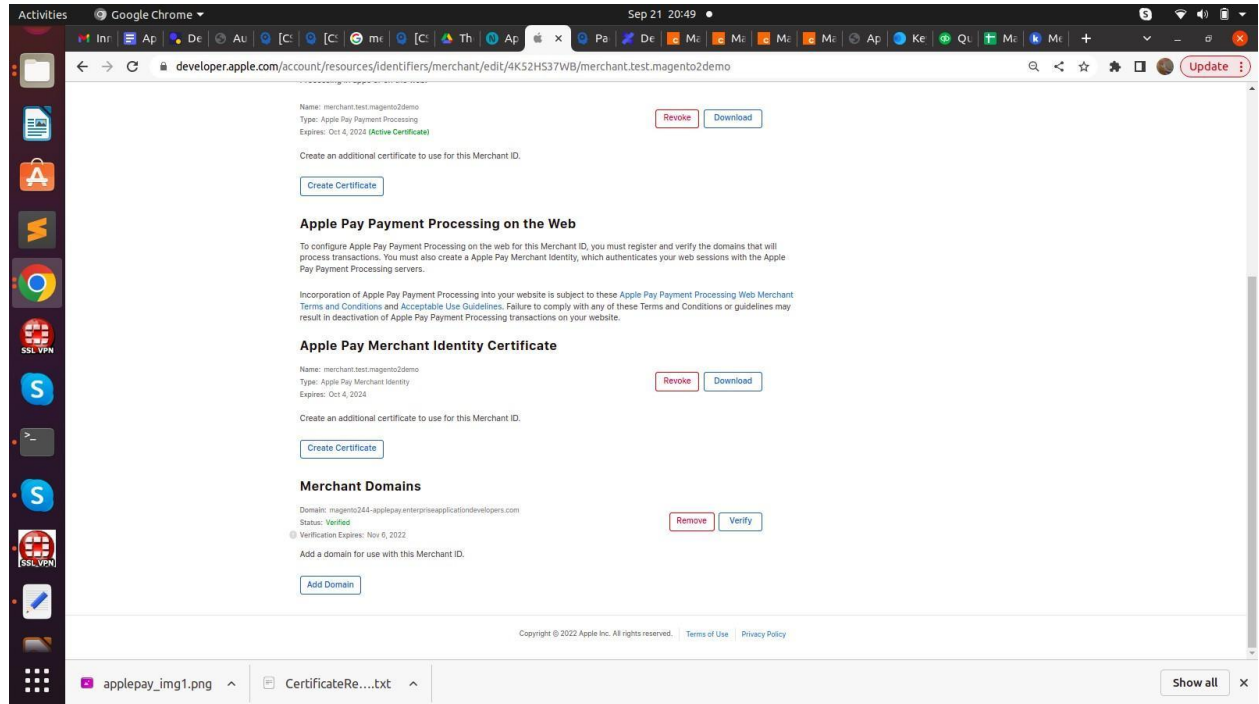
Activities Google Chrome ▾ Sep 21 20:49 ●

Inr | Ap | De | Au | [C | [C | me | [C | Th | Ap | × | Pa | De | Ma | Ma | Ma | Ma | Ap | Ke | Qu | Ma | Me | +

developer.apple.com/account/resources/identifiers/merchant/edit/4K52HS37WB/merchant.test.magento2demo

Update

Name: merchant.test.magento2demo
Type: Apple Pay Payment Processing
Expires: Oct 4, 2024 (Active Certificate)

Revoke Download

Create an additional certificate to use for this Merchant ID.

Create Certificate

Apple Pay Payment Processing on the Web

To configure Apple Pay Payment Processing on the web for this Merchant ID, you must register and verify the domains that will process transactions. You must also create a Apple Pay Merchant Identity, which authenticates your web sessions with the Apple Pay Payment Processing servers.

Incorporation of Apple Pay Payment Processing into your website is subject to these Apple Pay Payment Processing Web Merchant Terms and Conditions and Acceptable Use Guidelines. Failure to comply with any of these Terms and Conditions or guidelines may result in deactivation of Apple Pay Payment Processing transactions on your website.

Apple Pay Merchant Identity Certificate

Name: merchant.test.magento2demo
Type: Apple Pay Merchant Identity
Expires: Oct 4, 2024

Revoke Download

Create an additional certificate to use for this Merchant ID.

Create Certificate

Merchant Domains

Domain: magento244-applepay.enterpriseapplicationdevelopers.com
Status: Verified
Verification Expires: Nov 6, 2022

Remove Verify

Add a domain for use with this Merchant ID.

Add Domain

Copyright © 2022 Apple Inc. All rights reserved. Terms of Use Privacy Policy

SSL VPN

SSL VPN

applepay_img1.png ^ CertificateRe....txt ^ Show all ×